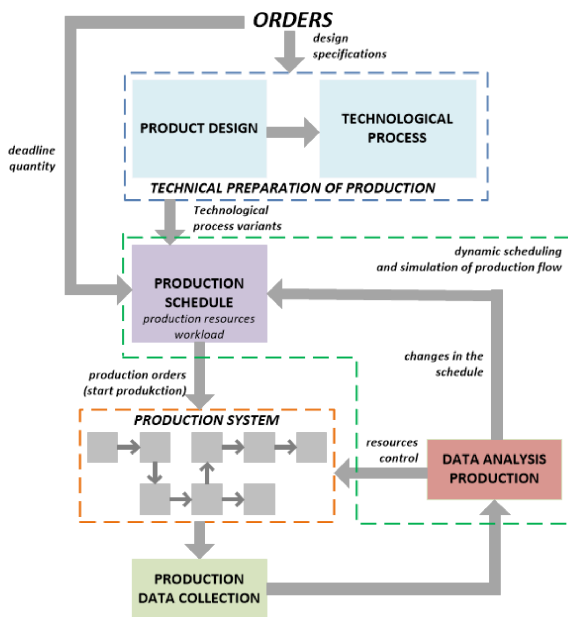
ORDERS

design specifications

deadline quantity

PRODUCT DESIGN

TECHNOLOGICAL PROCESS

TECHNICAL PREPARATION OF PRODUCTION

Technological process variants

dynamic scheduling and simulation of production flow

PRODUCTION SCHEDULE
production resources workload

changes in the schedule

production orders (start produkction)

PRODUCTION SYSTEM

resources control

DATA ANALYSIS PRODUCTION

PRODUCTION DATA COLLECTION